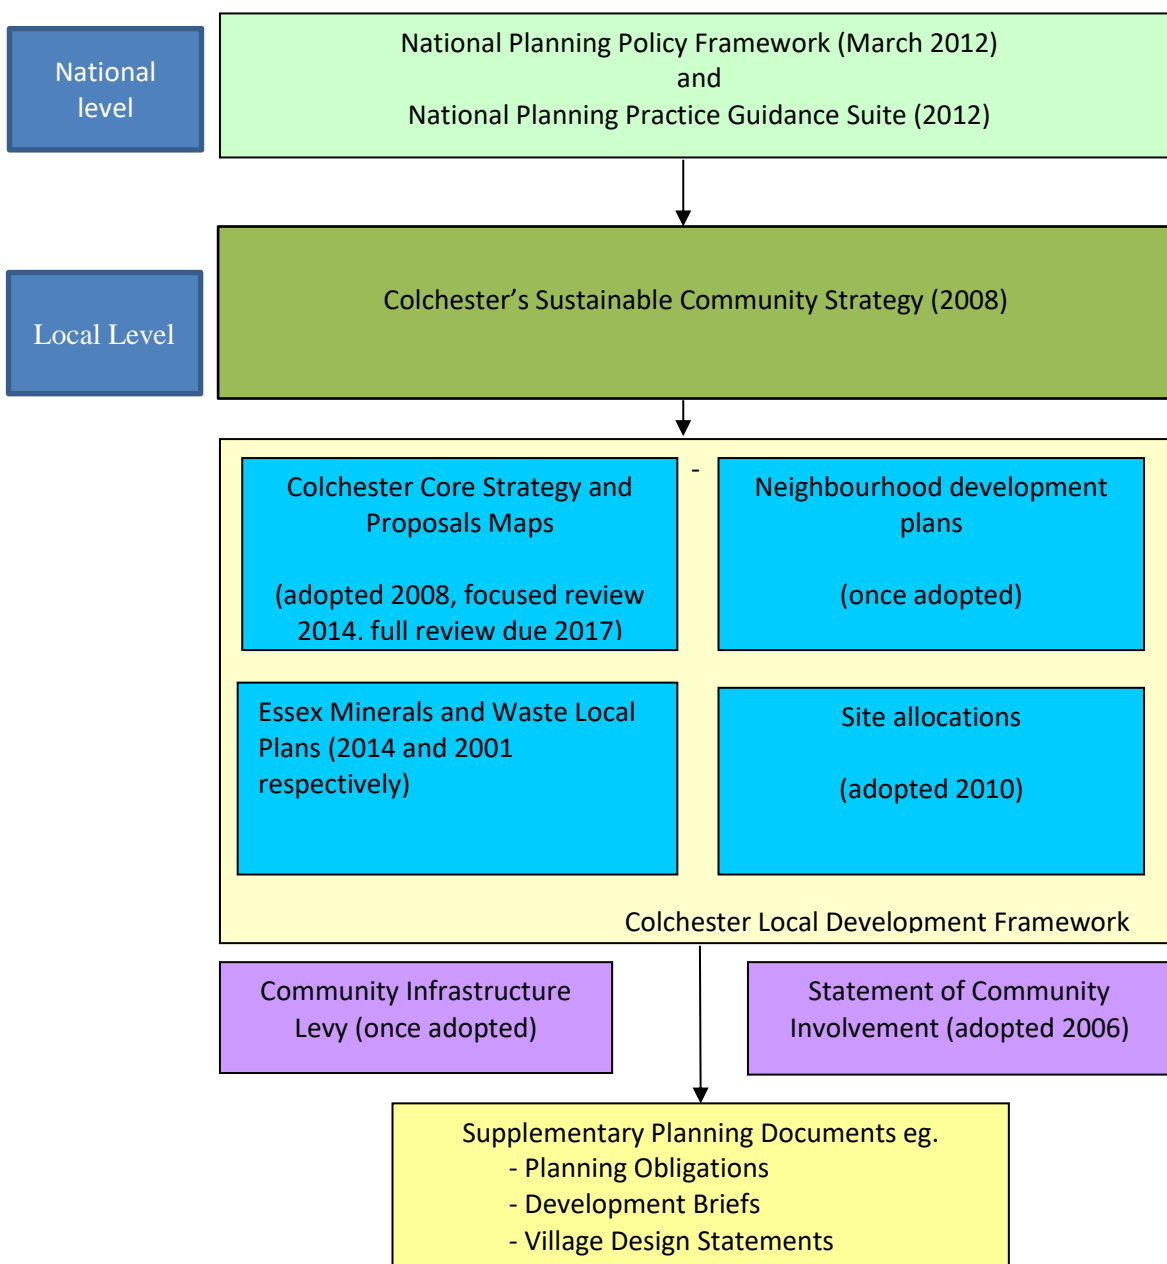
National level

National Planning Policy Framework (March 2012)
and
National Planning Practice Guidance Suite (2012)

Local Level

Colchester's Sustainable Community Strategy (2008)

Colchester Core Strategy and Proposals Maps

(adopted 2008, focused review 2014. full review due 2017)

-

Neighbourhood development plans

(once adopted)

Essex Minerals and Waste Local Plans (2014 and 2001 respectively)

Site allocations

(adopted 2010)

Colchester Local Development Framework

Community Infrastructure Levy (once adopted)

Statement of Community Involvement (adopted 2006)

Supplementary Planning Documents eg.
- Planning Obligations
- Development Briefs
- Village Design Statements